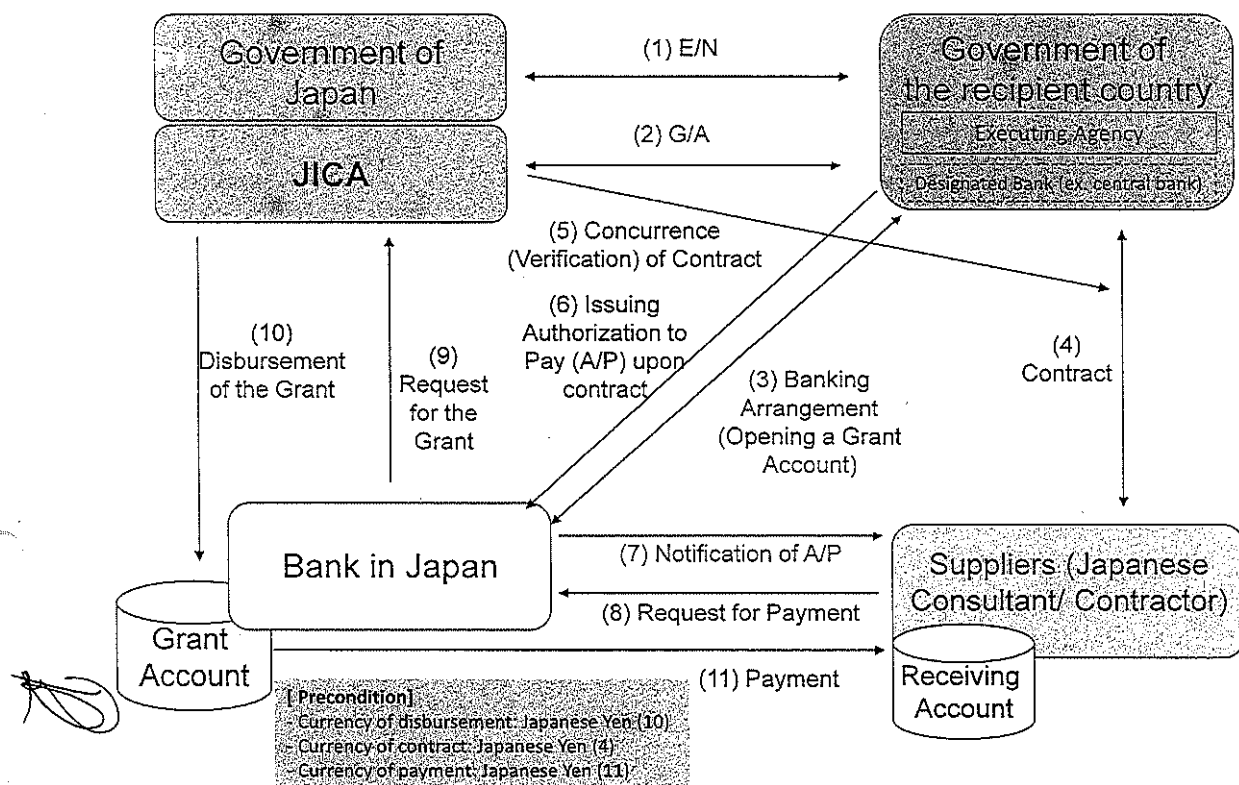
Government of Japan

JICA

(1) E/N

(2) G/A

Government of the recipient country

Executing Agency

Designated Bank (ex. central bank)

(5) Concurrence (Verification) of Contract

(6) Issuing Authorization to Pay (A/P) upon contract

(3) Banking Arrangement (Opening a Grant Account)

(4) Contract

(10) Disbursement of the Grant

(9) Request for the Grant

Bank in Japan

(7) Notification of A/P

(8) Request for Payment

Suppliers (Japanese Consultant/ Contractor)

Grant Account

(11) Payment

Receiving Account

[ Precondition]
- Currency of disbursement: Japanese Yen (10)
- Currency of contract: Japanese Yen (4)
- Currency of payment: Japanese Yen (11)